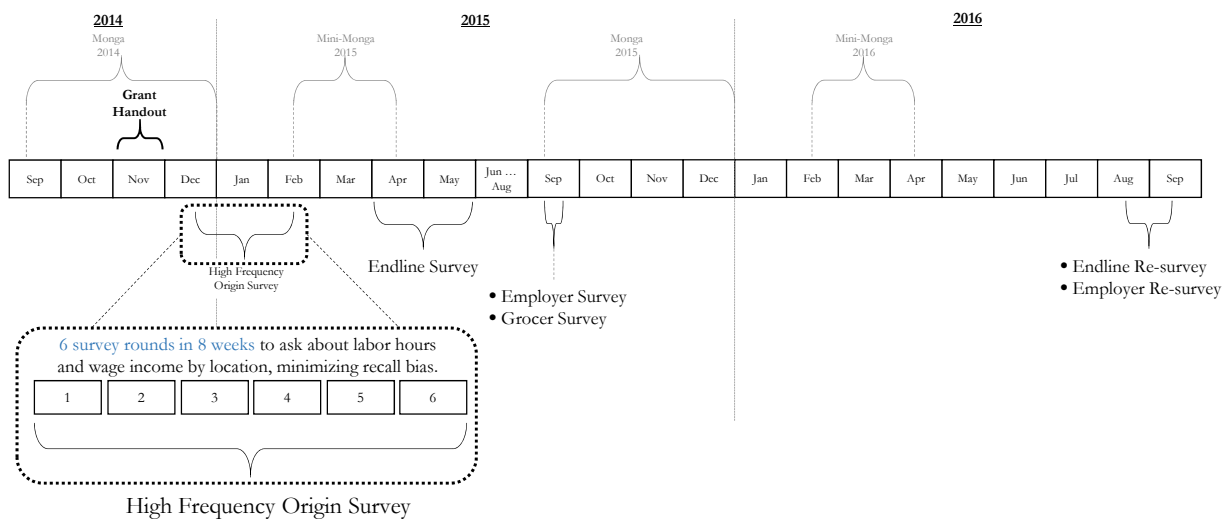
2014

2015

2016

Monga 2014

Mini-Monga 2015

Monga 2015

Mini-Monga 2016

Grant Handout

| Sep | Oct | Nov | Dec | Jan | Feb | Mar | Apr | May | Jun … Aug | Sep | Oct | Nov | Dec | Jan | Feb | Mar | Apr | May | Jun | Jul | Aug | Sep |
|---|---|---|---|---|---|---|---|---|---|---|---|---|---|---|---|---|---|---|---|---|---|---|

High Frequency Origin Survey

Endline Survey

• Employer Survey
• Grocer Survey

• Endline Re-survey
• Employer Re-survey

6 survey rounds in 8 weeks to ask about labor hours and wage income by location, minimizing recall bias.

| 1 | 2 | 3 | 4 | 5 | 6 |
|---|---|---|---|---|---|

High Frequency Origin Survey